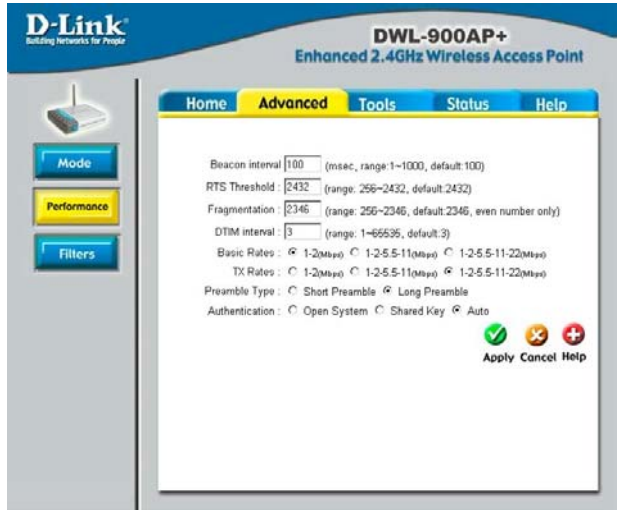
D-Link
Building Networks for People

DWL-900AP+
Enhanced 2.4GHz Wireless Access Point

Home | Advanced | Tools | Status | Help

Mode

Performance

Filters

Beacon interval 100 (msec, range:1~1000, default:100)

RTS Threshold : 2432 (range: 256~2432, default:2432)

Fragmentation : 2346 (range: 256~2346, default:2346, even number only)

DTIM interval : 3 (range: 1~65535, default:3)

Basic Rates : 1-2(Mbps) 1-2-5.5-11(Mbps) 1-2-5.5-11-22(Mbps)

TX Rates : 1-2(Mbps) 1-2-5.5-11(Mbps) 1-2-5.5-11-22(Mbps)

Preamble Type : Short Preamble Long Preamble

Authentication : Open System Shared Key Auto

Apply Cancel Help